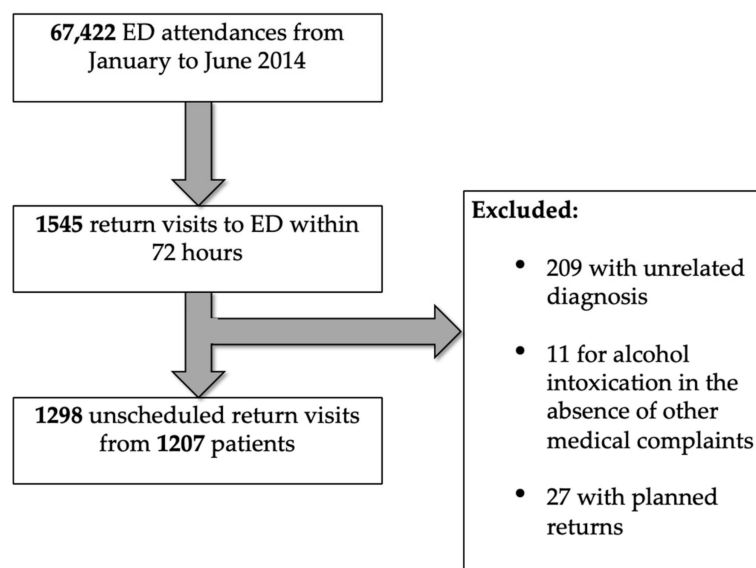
**67,422** ED attendances from January to June 2014

**1545** return visits to ED within 72 hours

**1298** unscheduled return visits from **1207** patients

**Excluded:**

- 209 with unrelated diagnosis
- 11 for alcohol intoxication in the absence of other medical complaints
- 27 with planned returns